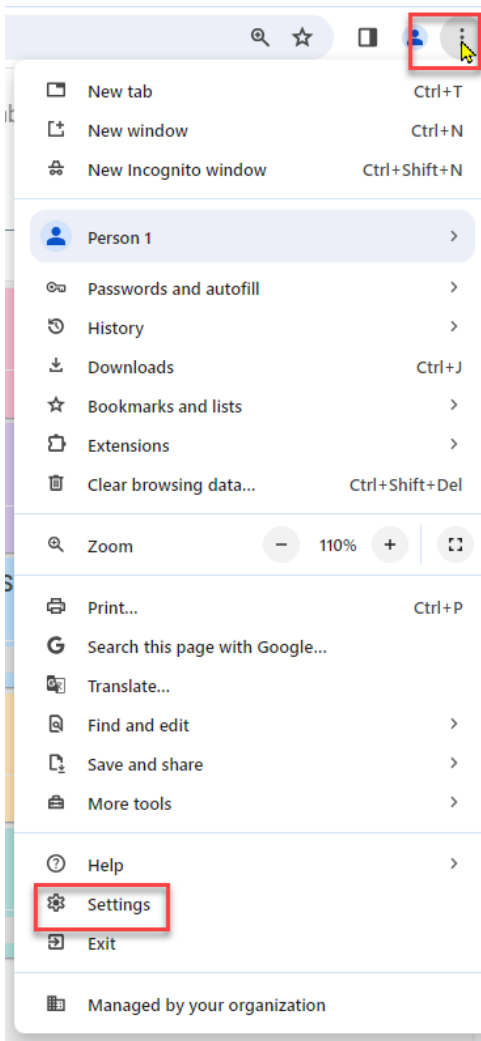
New tab Ctrl+T
New window Ctrl+N
New Incognito window Ctrl+Shift+N

Person 1

Passwords and autofill
History
Downloads Ctrl+J
Bookmarks and lists
Extensions
Clear browsing data... Ctrl+Shift+Del

Zoom − 110% +

Print... Ctrl+P
Search this page with Google...
Translate...
Find and edit
Save and share
More tools

Help
Settings
Exit

Managed by your organization